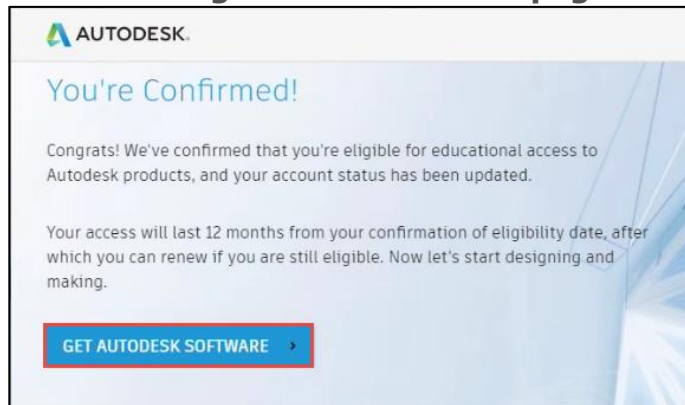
AUTODESK.

You're Confirmed!

Congrats! We've confirmed that you're eligible for educational access to Autodesk products, and your account status has been updated.

Your access will last 12 months from your confirmation of eligibility date, after which you can renew if you are still eligible. Now let's start designing and making.

GET AUTODESK SOFTWARE ›